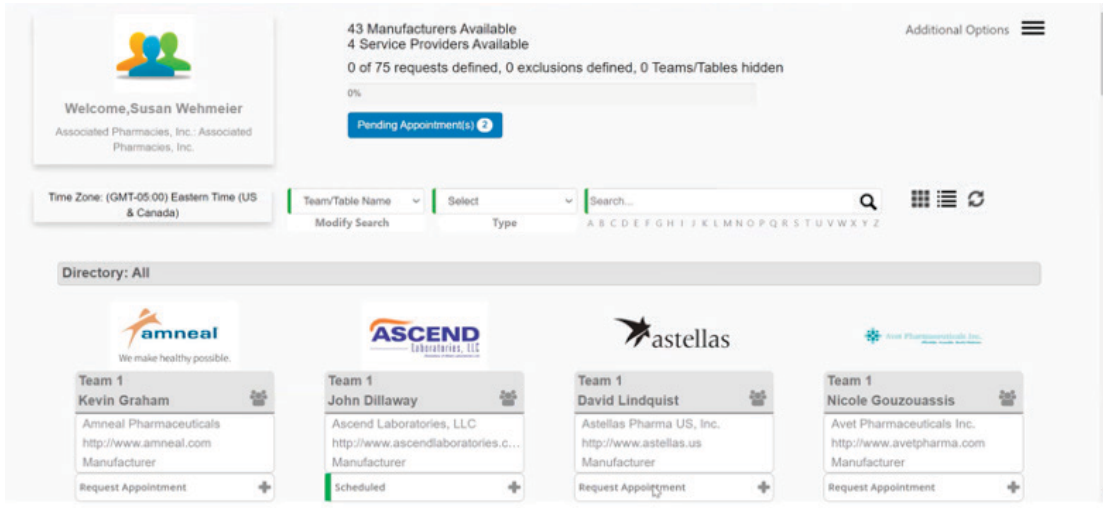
Welcome,Susan Wehmeier

Associated Pharmacies, Inc.: Associated Pharmacies, Inc.

43 Manufacturers Available
4 Service Providers Available

0 of 75 requests defined, 0 exclusions defined, 0 Teams/Tables hidden

0%

Pending Appointment(s) 2

Additional Options

Time Zone: (GMT-05:00) Eastern Time (US & Canada)

Team/Table Name
Modify Search

Select
Type

Search...

A B C D E F G H I J K L M N O P Q R S T U V W X Y Z

Directory: All

amneal
We make healthy possible.

Team 1
Kevin Graham

Amneal Pharmaceuticals
http://www.amneal.com
Manufacturer

Request Appointment

ASCEND Laboratories, LLC

Team 1
John Dillaway

Ascend Laboratories, LLC
http://www.ascendlaboratories.c...
Manufacturer

Scheduled

astellas

Team 1
David Lindquist

Astellas Pharma US, Inc.
http://www.astellas.us
Manufacturer

Request Appointment

Avet Pharmaceuticals Inc.

Team 1
Nicole Gouzouassis

Avet Pharmaceuticals Inc.
http://www.avetpharma.com
Manufacturer

Request Appointment